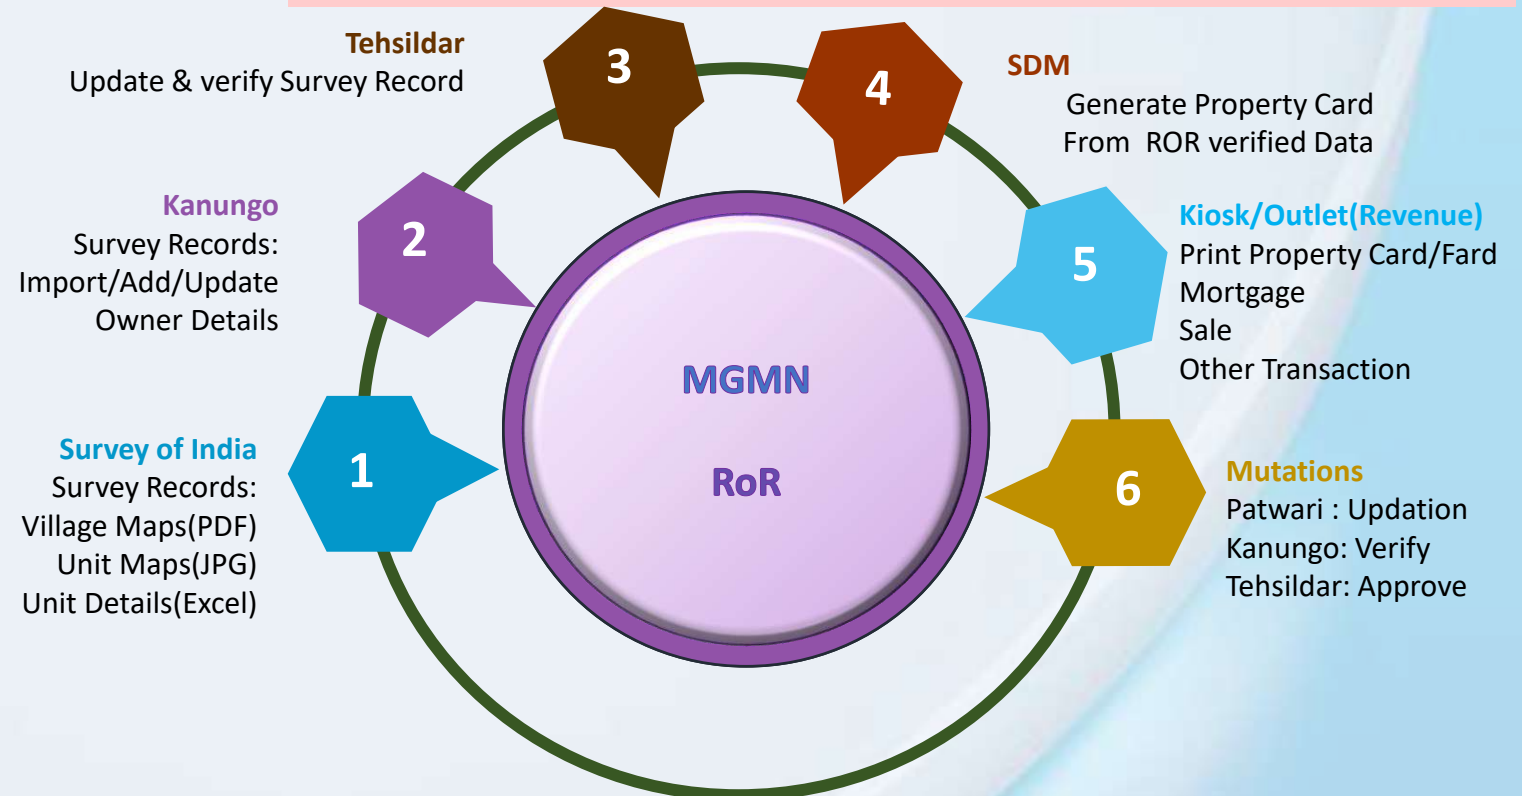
Tehsildar
Update & verify Survey Record

3

4

SDM
Generate Property Card
From ROR verified Data

Kanungo
Survey Records:
Import/Add/Update
Owner Details

2

5

Kiosk/Outlet(Revenue)
Print Property Card/Fard
Mortgage
Sale
Other Transaction

MGMN

RoR

Survey of India
Survey Records:
Village Maps(PDF)
Unit Maps(JPG)
Unit Details(Excel)

1

6

Mutations
Patwari : Updation
Kanungo: Verify
Tehsildar: Approve